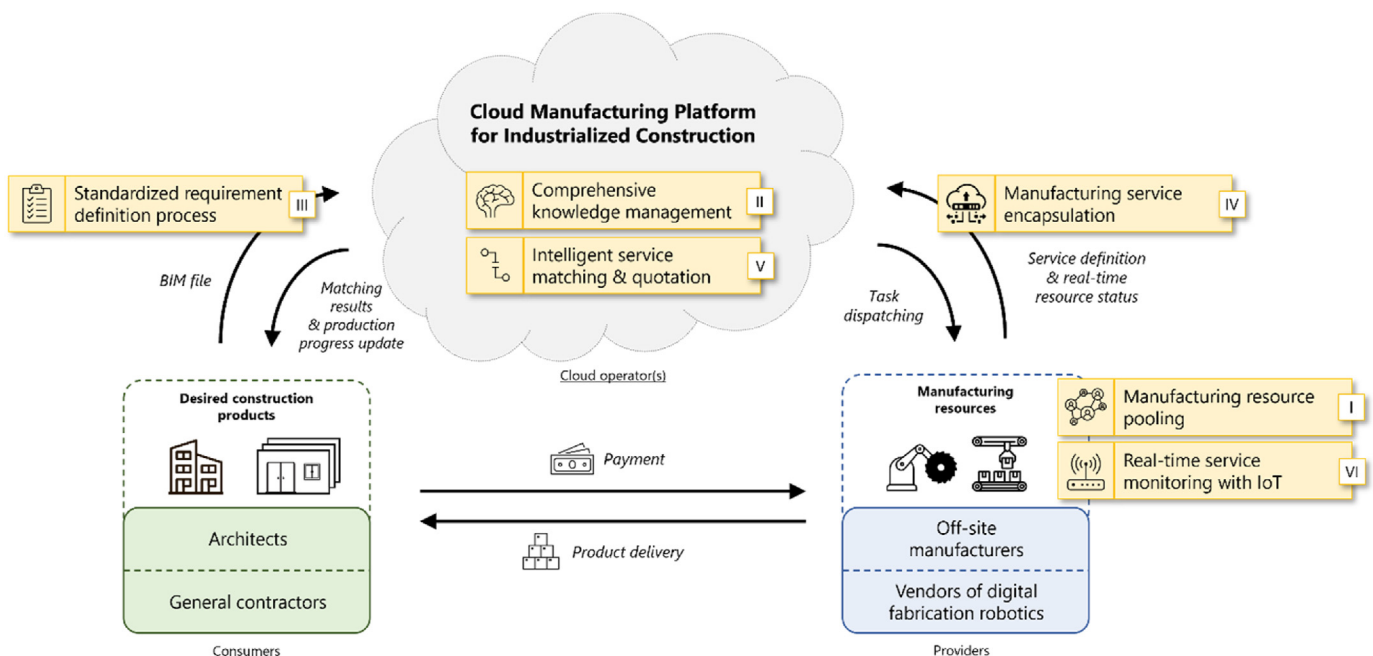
Cloud Manufacturing Platform for Industrialized Construction

Standardized requirement definition process III

Comprehensive knowledge management II

Intelligent service matching & quotation V

Manufacturing service encapsulation IV

BIM file

Matching results & production progress update

Task dispatching

Service definition & real-time resource status

Cloud operator(s)

Desired construction products

Manufacturing resources

Manufacturing resource pooling I

Real-time service monitoring with IoT VI

Payment

Product delivery

Architects

General contractors

Consumers

Off-site manufacturers

Vendors of digital fabrication robotics

Providers